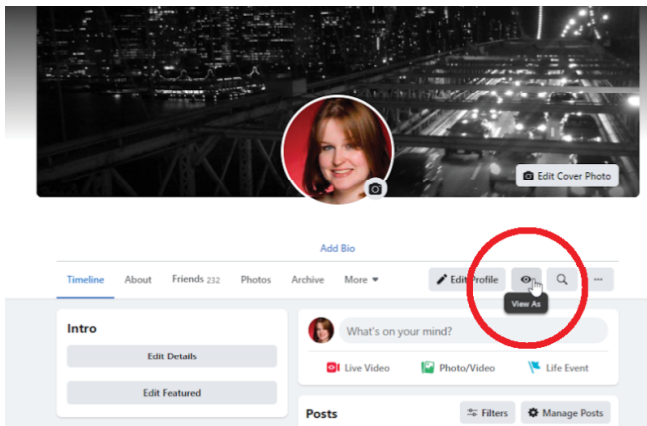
Edit Cover Photo

Add Bio

Timeline About Friends 232 Photos Archive More

Edit Profile

View As

Intro

Edit Details

Edit Featured

What's on your mind?

Live Video Photo/Video Life Event

Posts

Filters Manage Posts